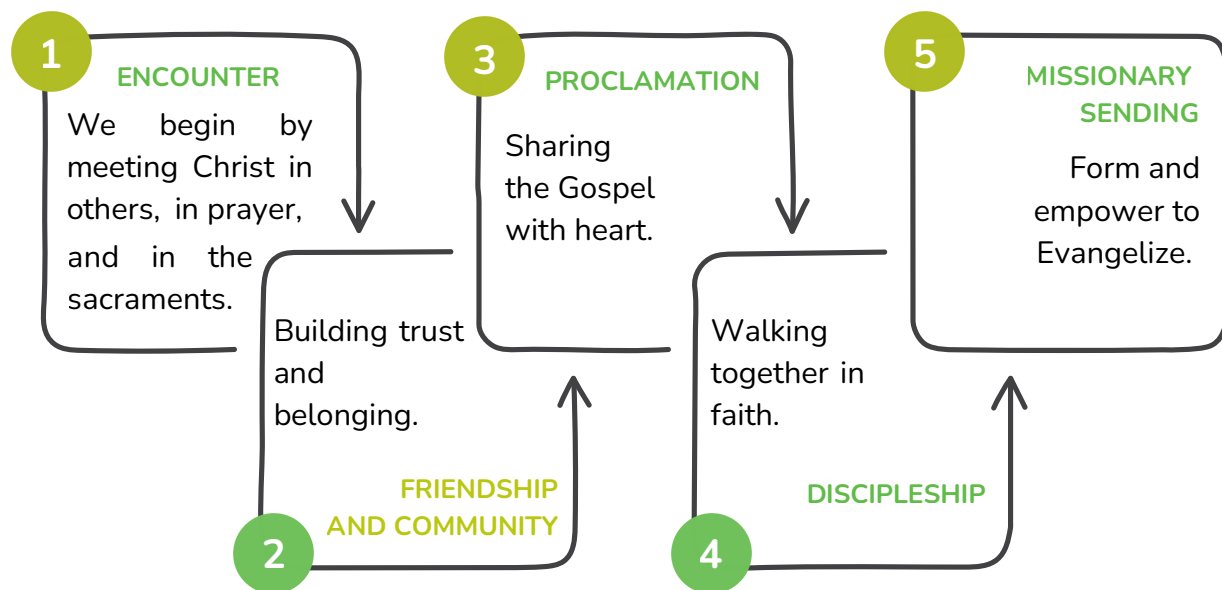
1
ENCOUNTER
We begin by meeting Christ in others, in prayer, and in the sacraments.

2
FRIENDSHIP AND COMMUNITY
Building trust and belonging.

3
PROCLAMATION
Sharing the Gospel with heart.

4
DISCIPLESHIP
Walking together in faith.

5
MISSIONARY SENDING
Form and empower to Evangelize.